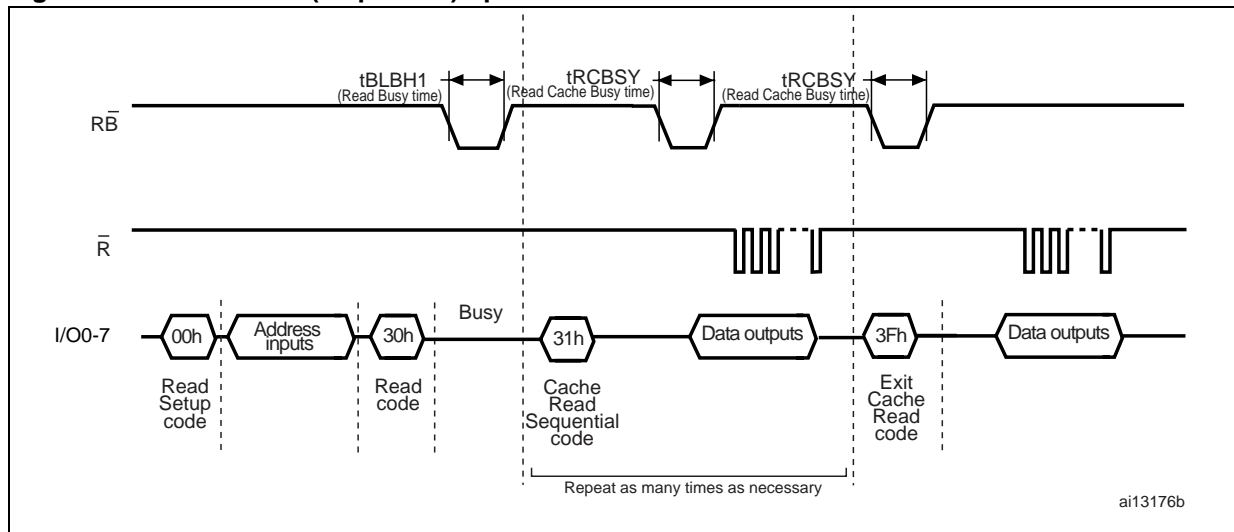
tBLBH1
(Read Busy time)
tRCBSY
(Read Cache Busy time)
tRCBSY
(Read Cache Busy time)

$R\bar{B}$

$\bar{R}$

I/O0-7

00h
Address inputs
30h
Busy
31h
Data outputs
3Fh
Data outputs

Read Setup code
Read code
Cache Read Sequential code
Exit Cache Read code

Repeat as many times as necessary

ai13176b